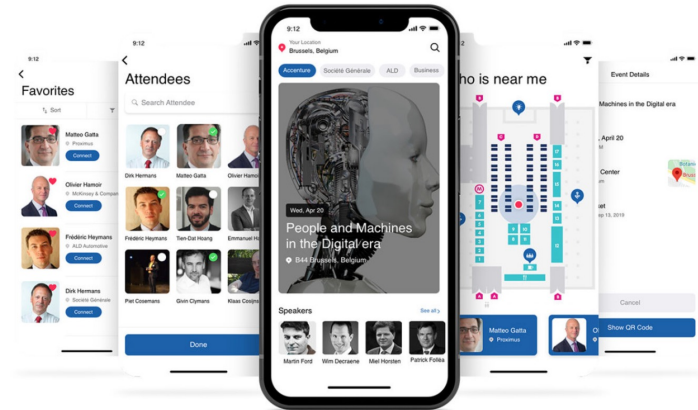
9:12
Favorites
Sort
Matteo Galta
Proximus
Connect
Olivier Hamoir
McKinsey & Compan
Connect
Frédéric Heymans
ALD Automotive
Connect
Dirk Hermans
Société Générale
Connect

9:12
Attendees
Search Attendee
Dirk Hermans
Matteo Galta
Olivier Hamoir
Frederic Heymans
Tien-Dat Hoang
Emmanuel H
Piet Cosemans
Givin Clymans
Klaas Cosyns
Done

9:12
Your Location
Brussels, Belgium
Accenture
Société Générale
ALD
Business
Wed, Apr 20
People and Machines in the Digital era
B44 Brussels, Belgium
Speakers
See all
Martin Ford
Wim Decraene
Miel Horsten
Patrick Follea

ho is near me
Matteo Galta
Proximus

Event Details
Machines in the Digital era
April 20
Center
et
pe 13, 2019
Cancel
Show QR Code